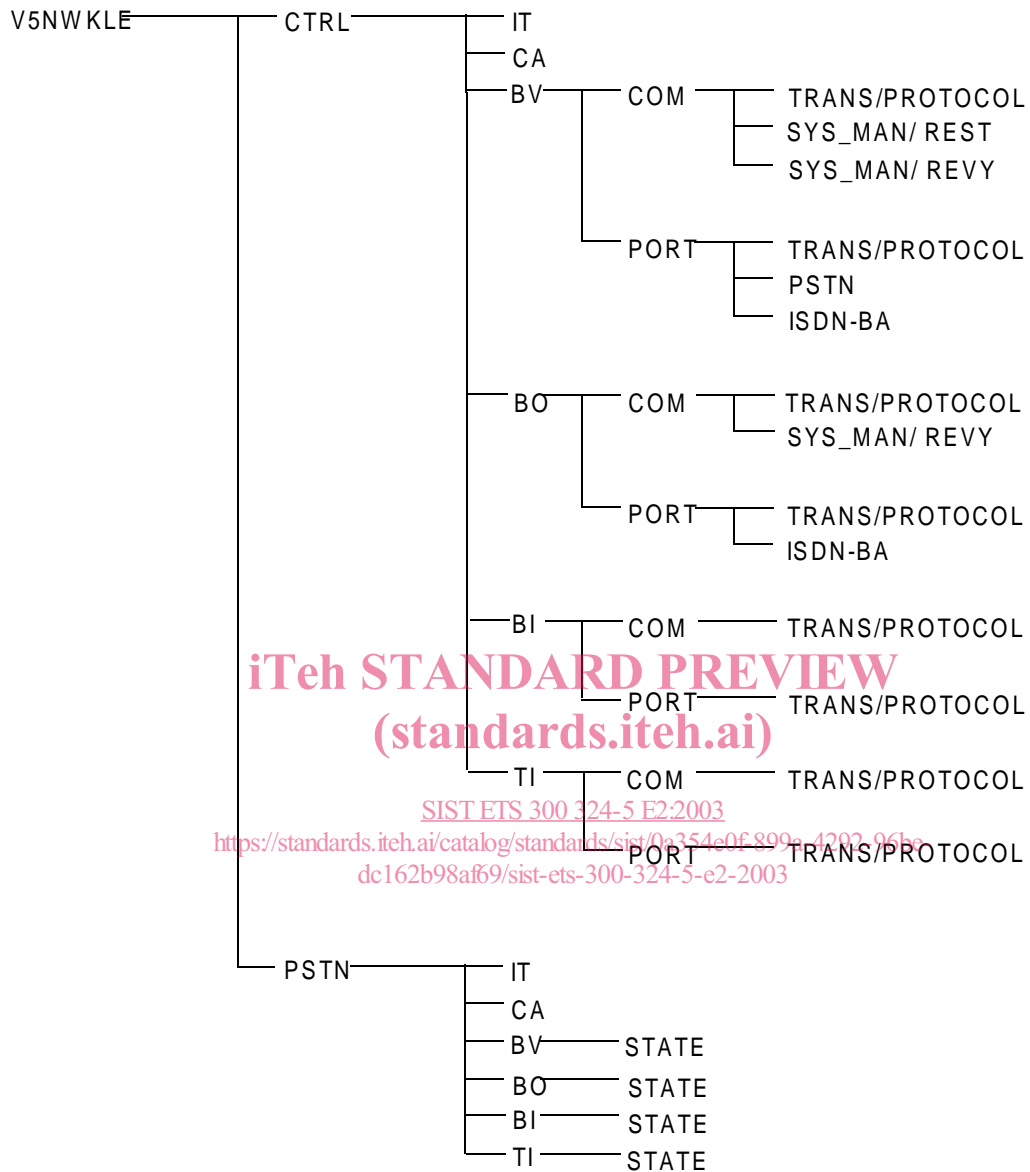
V5NWKLE
CTRL
IT
CA
BV
COM
TRANS/PROTOCOL
SYS_MAN/ REST
SYS_MAN/ REVY
PORT
TRANS/PROTOCOL
PSTN
ISDN-BA
BO
COM
TRANS/PROTOCOL
SYS_MAN/ REVY
PORT
TRANS/PROTOCOL
ISDN-BA
BI
COM
TRANS/PROTOCOL
PORT
TRANS/PROTOCOL
TI
COM
TRANS/PROTOCOL
PORT
TRANS/PROTOCOL
PSTN
IT
CA
BV
STATE
BO
STATE
BI
STATE
TI
STATE

iTeh STANDARD PREVIEW
(standards.iteh.ai)
SIST ETS 300 324-5 E2:2003
https://standards.iteh.ai/catalog/standards/sist/0a354e0f-899a-4292-96be-dc162b98af69/sist-ets-300-324-5-e2-2003